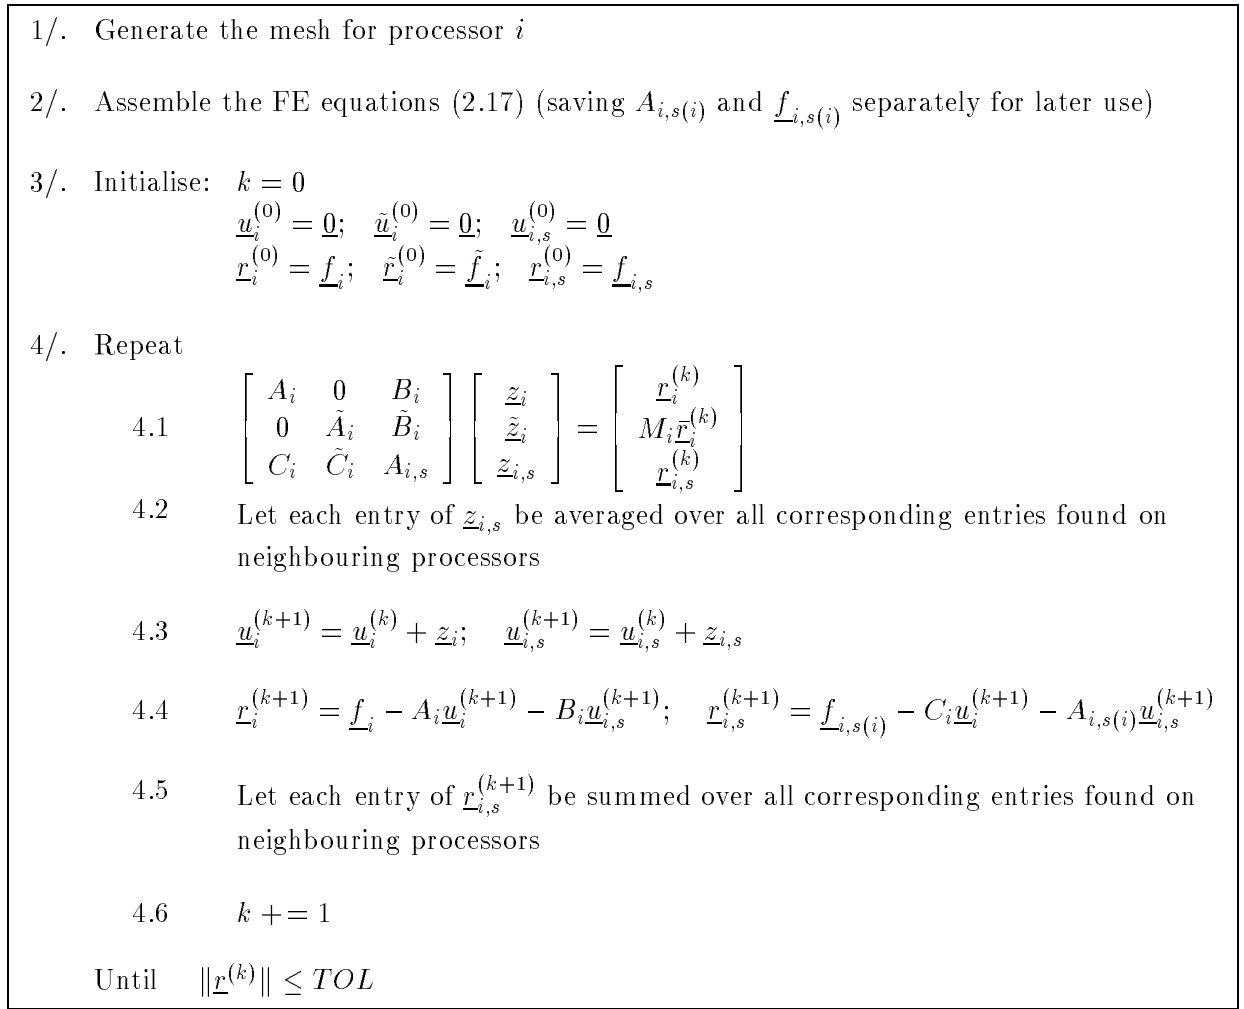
1/. Generate the mesh for processor $i$

2/. Assemble the FE equations (2.17) (saving $A_{i,s(i)}$ and $\underline{f}_{i,s(i)}$ separately for later use)

3/. Initialise: $k = 0$
$\underline{u}_i^{(0)} = \underline{0}$; $\tilde{\underline{u}}_i^{(0)} = \underline{0}$; $\underline{u}_{i,s}^{(0)} = \underline{0}$
$\underline{r}_i^{(0)} = \underline{f}_i$; $\tilde{\underline{r}}_i^{(0)} = \tilde{\underline{f}}_i$; $\underline{r}_{i,s}^{(0)} = \underline{f}_{i,s}$

4/. Repeat

4.1 $\begin{bmatrix} A_i & 0 & B_i \\ 0 & \tilde{A}_i & \tilde{B}_i \\ C_i & \tilde{C}_i & A_{i,s} \end{bmatrix} \begin{bmatrix} \underline{z}_i \\ \tilde{\underline{z}}_i \\ \underline{z}_{i,s} \end{bmatrix} = \begin{bmatrix} \underline{r}_i^{(k)} \\ M_i \overline{\underline{r}}_i^{(k)} \\ \underline{r}_{i,s}^{(k)} \end{bmatrix}$

4.2 Let each entry of $\underline{z}_{i,s}$ be averaged over all corresponding entries found on neighbouring processors

4.3 $\underline{u}_i^{(k+1)} = \underline{u}_i^{(k)} + \underline{z}_i$; $\underline{u}_{i,s}^{(k+1)} = \underline{u}_{i,s}^{(k)} + \underline{z}_{i,s}$

4.4 $\underline{r}_i^{(k+1)} = \underline{f}_i - A_i \underline{u}_i^{(k+1)} - B_i \underline{u}_{i,s}^{(k+1)}$; $\underline{r}_{i,s}^{(k+1)} = \underline{f}_{i,s(i)} - C_i \underline{u}_i^{(k+1)} - A_{i,s(i)} \underline{u}_{i,s}^{(k+1)}$

4.5 Let each entry of $\underline{r}_{i,s}^{(k+1)}$ be summed over all corresponding entries found on neighbouring processors

4.6 $k += 1$

Until $\|\underline{r}^{(k)}\| \leq TOL$